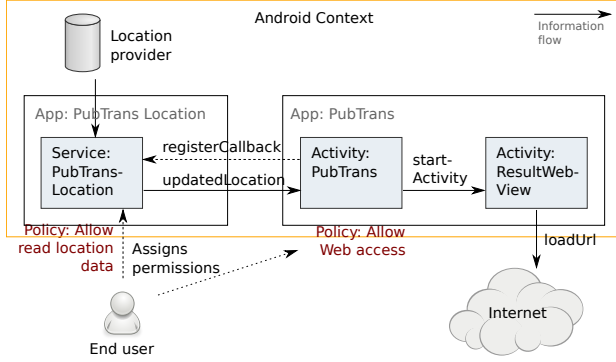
Android Context

Information flow

Location provider

App: PubTrans Location

Service: PubTrans-Location

registerCallback

updatedLocation

App: PubTrans

Activity: PubTrans

start-Activity

Activity: ResultWeb-View

Policy: Allow read location data

Assigns permissions

Policy: Allow Web access

loadUrl

Internet

End user